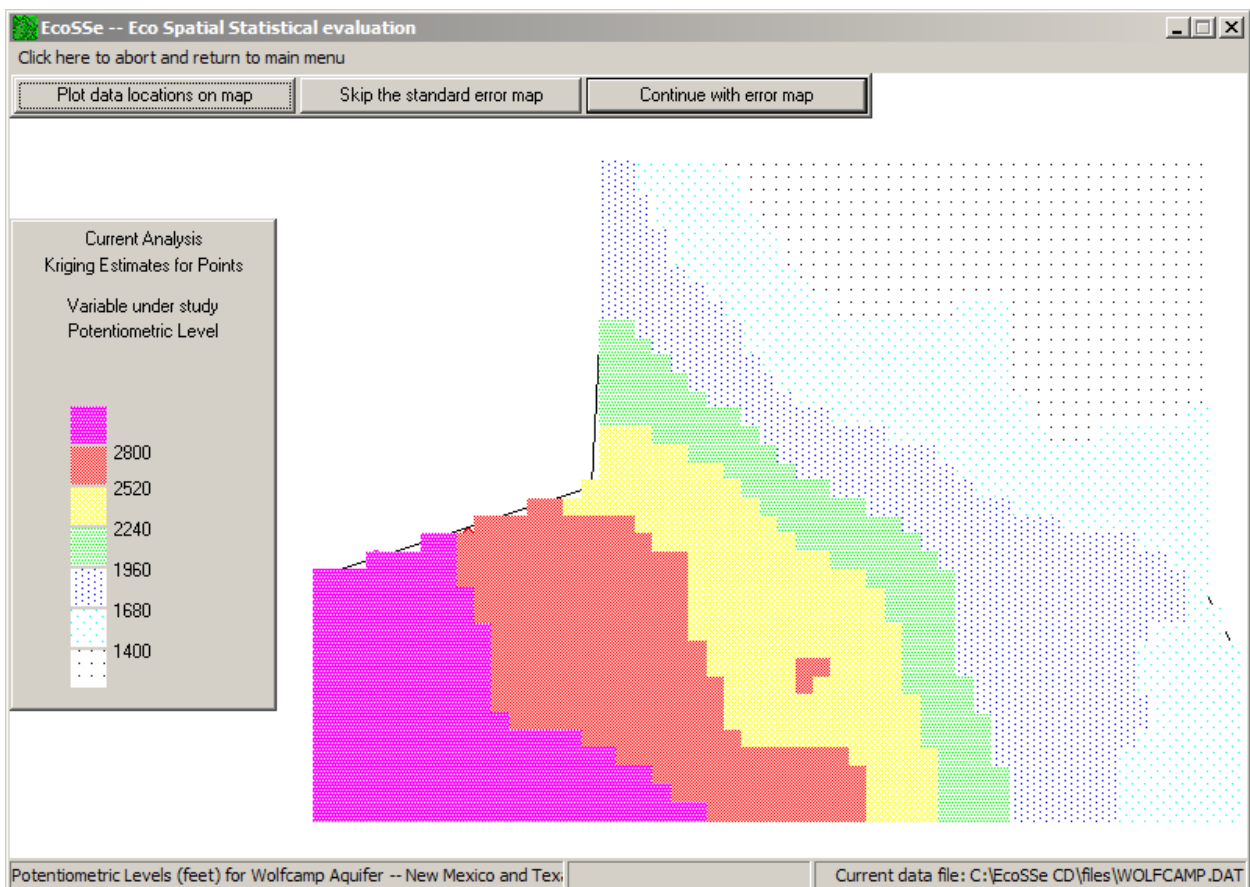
EcoSSe -- Eco Spatial Statistical evaluation

Click here to abort and return to main menu

Plot data locations on map

Skip the standard error map

Continue with error map

Current Analysis
Kriging Estimates for Points

Variable under study
Potentiometric Level

2800
2520
2240
1960
1680
1400

Potentiometric Levels (feet) for Wolfcamp Aquifer -- New Mexico and Texa

Current data file: C:\EcoSSe CD\files\WOLFCAMP.DAT